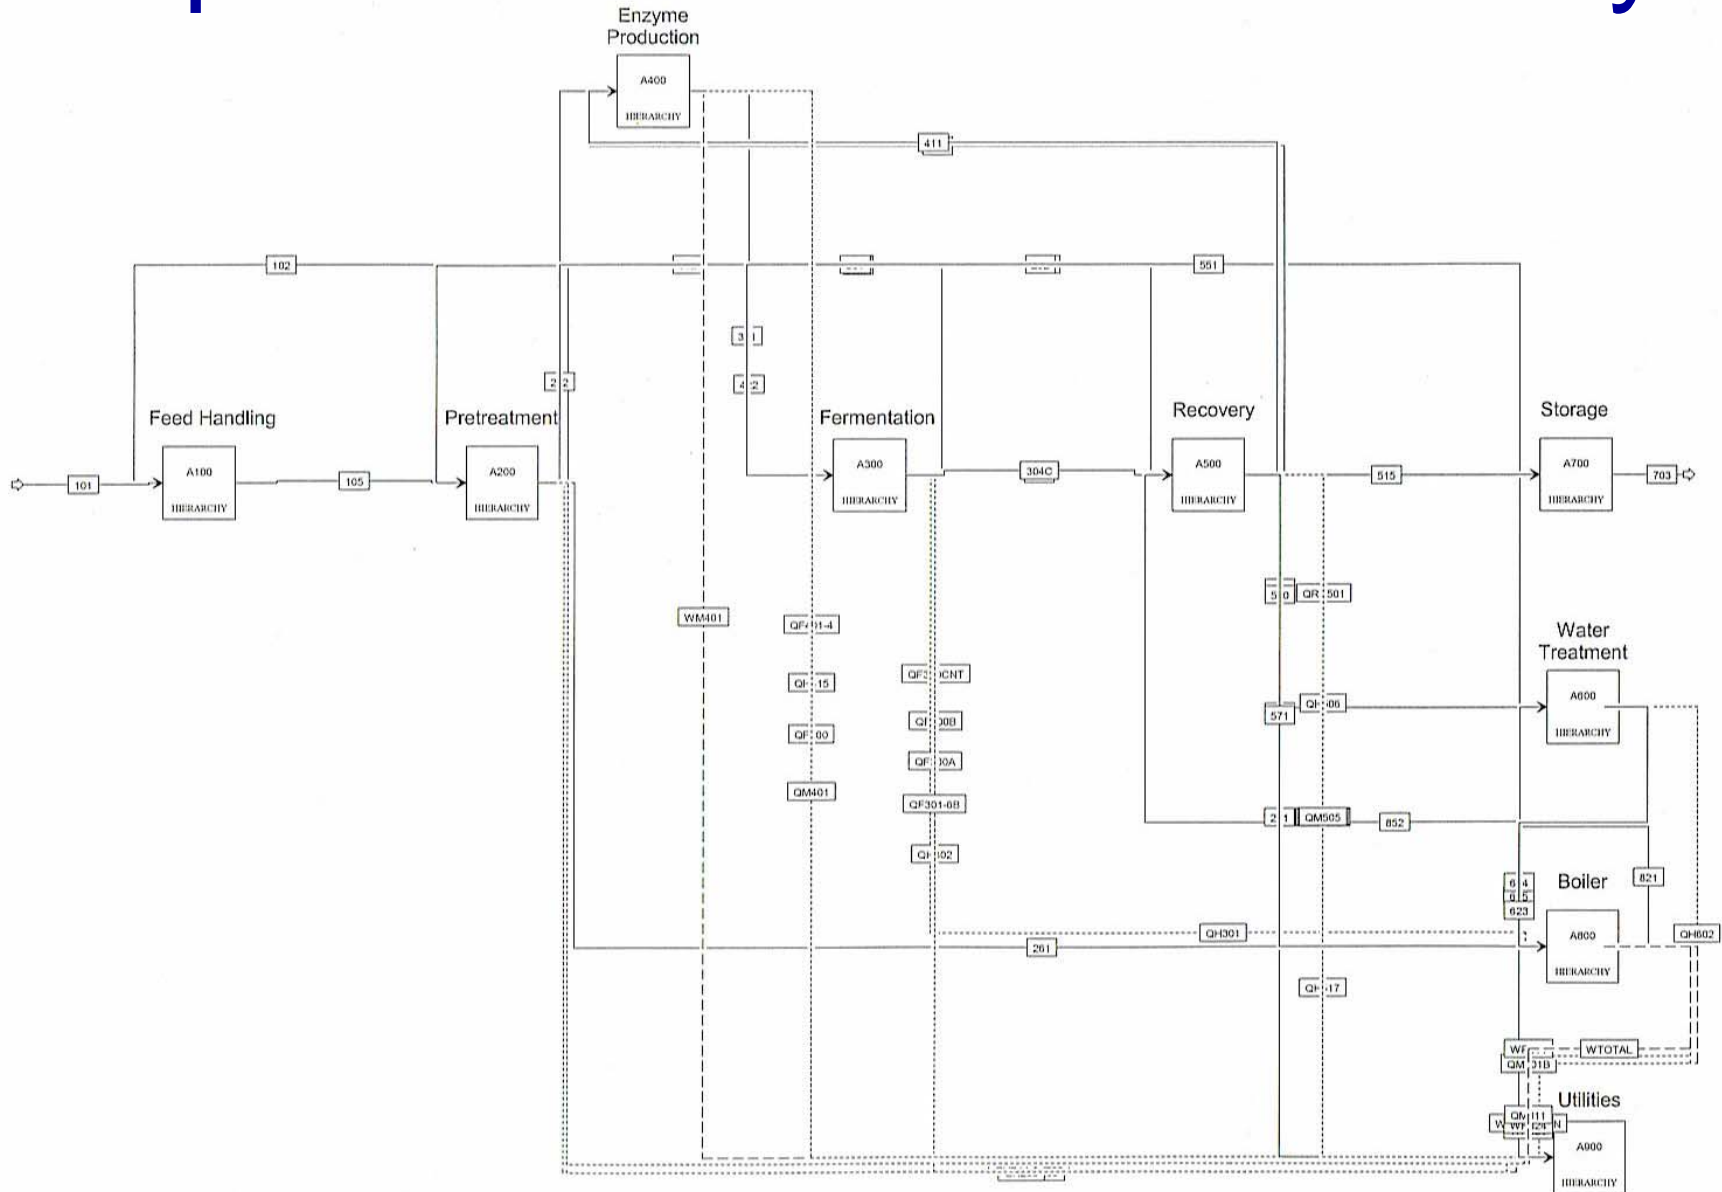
Enzyme Production
A400
HIERARCHY
411
102
551
3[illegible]1
2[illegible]2
4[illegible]2
Feed Handling
Pretreatment
Fermentation
Recovery
Storage
101
A100
HIERARCHY
105
A200
HIERARCHY
A300
HIERARCHY
304C
A500
HIERARCHY
515
A700
HIERARCHY
703
5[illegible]0
QR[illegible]501
WM401
QF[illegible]1-4
QF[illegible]CNT
Water Treatment
QH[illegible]15
QH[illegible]06
QF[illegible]00
QF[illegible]00B
571
A600
HIERARCHY
QF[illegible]0A
QM401
QF301-6B
2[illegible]1
QM505
852
QH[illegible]02
Boiler
6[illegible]4
821
6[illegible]5
623
QH301
A800
HIERARCHY
QH602
261
QH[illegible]17
WF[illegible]
WTOTAL
QM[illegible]01B
Utilities
W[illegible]
QM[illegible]11
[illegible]N
A900
HIERARCHY